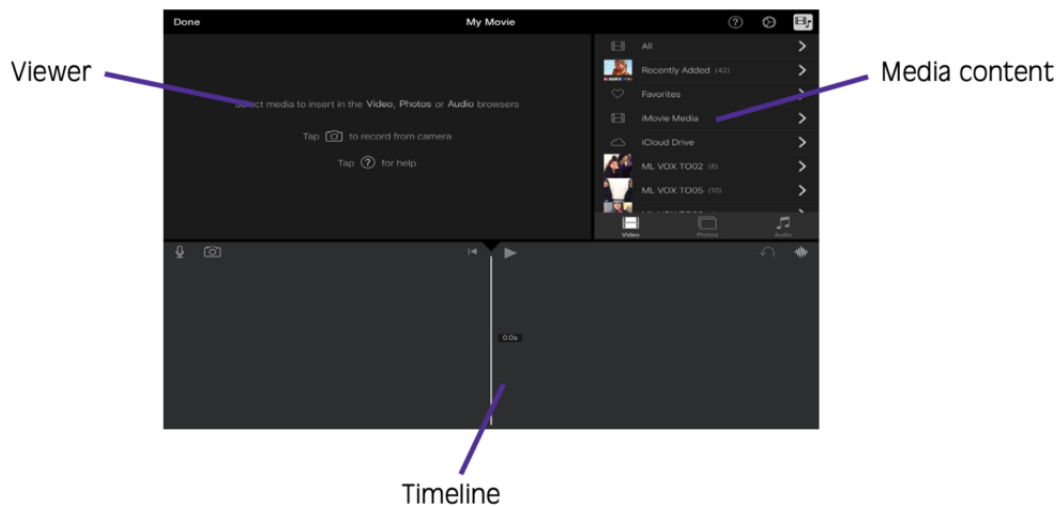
Done

My Movie

Viewer

Select media to insert in the Video, Photos or Audio browsers

Tap to record from camera

Tap ? for help

All

Recently Added (42)

Favorites

iMovie Media

iCloud Drive

ML VOX TO02 (8)

ML VOX TO05 (10)

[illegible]

Media content

Video

Photos

Audio

0.0s

Timeline